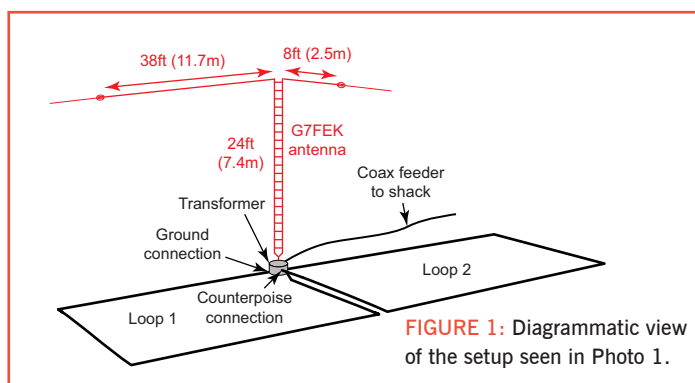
38ft (11.7m)

8ft (2.5m)

24ft (7.4m)

G7FEK antenna

Coax feeder to shack

Transformer

Ground connection

Loop 2

Counterpoise connection

Loop 1

FIGURE 1: Diagrammatic view of the setup seen in Photo 1.